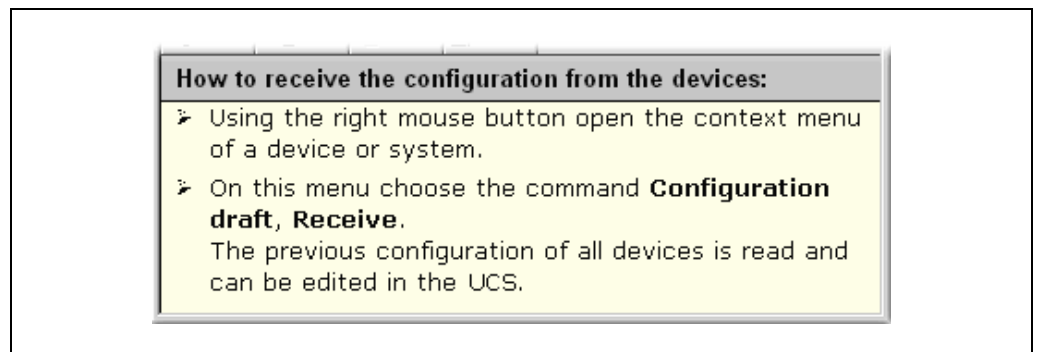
How to receive the configuration from the devices:

➢ Using the right mouse button open the context menu of a device or system.

➢ On this menu choose the command **Configuration draft**, **Receive**.
The previous configuration of all devices is read and can be edited in the UCS.